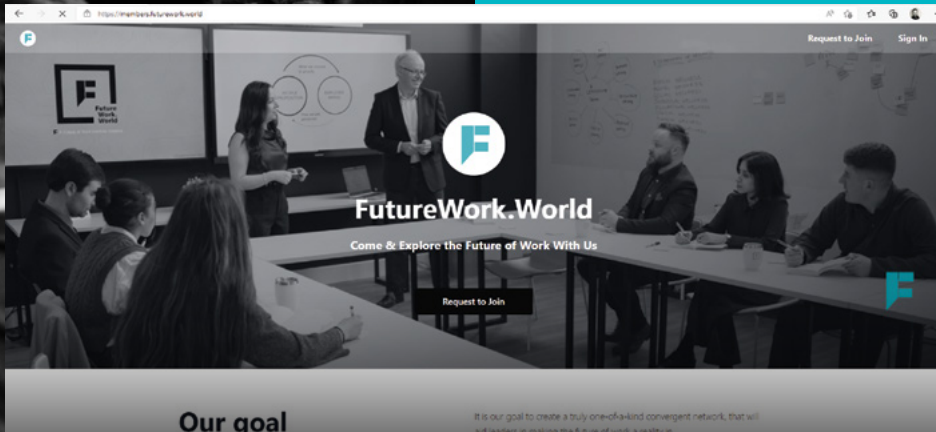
https://members.futurework.world

Request to Join Sign In

Future Work World

FutureWork.World

Come & Explore the Future of Work With Us

Request to Join

Our goal

It is our goal to create a truly one-of-a-kind convergent network, that will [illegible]